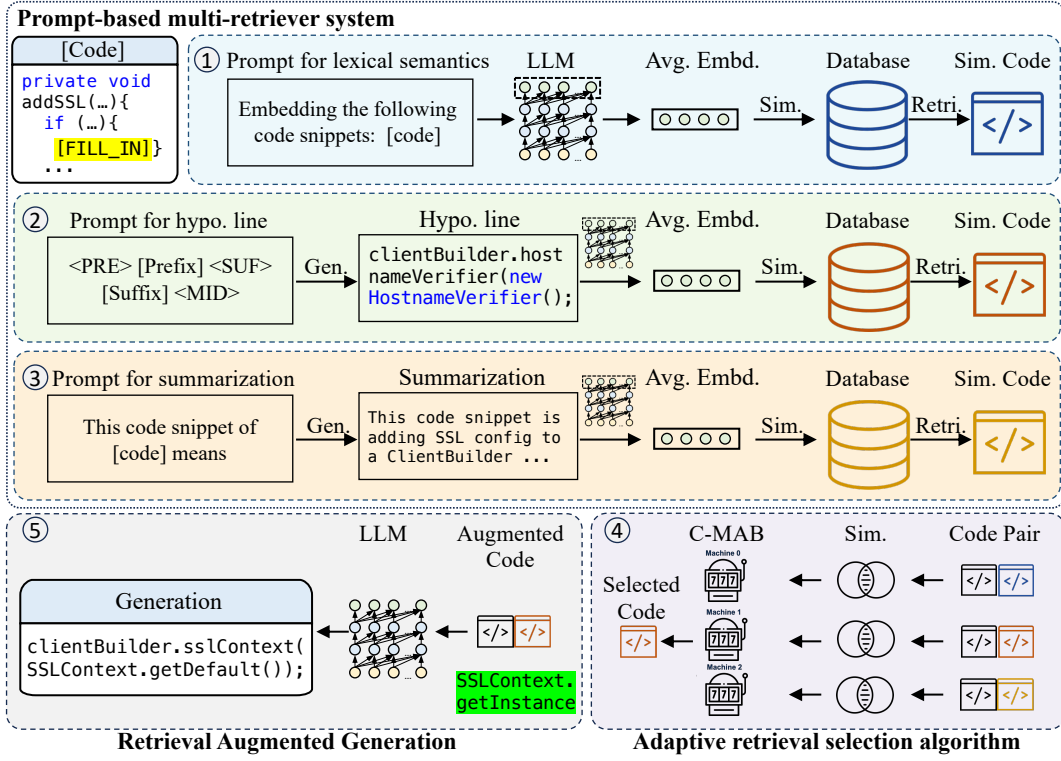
Prompt-based multi-retriever system

[Code]
private void
addSSL(…){
if (…){
[FILL_IN]}
...

① Prompt for lexical semantics
Embedding the following code snippets: [code]
LLM
Avg. Embd.
Sim.
Database
Retri.
Sim. Code

② Prompt for hypo. line
<PRE> [Prefix] <SUF> [Suffix] <MID>
Gen.
Hypo. line
clientBuilder.hostnameVerifier(new HostnameVerifier();
Avg. Embd.
Sim.
Database
Retri.
Sim. Code

③ Prompt for summarization
This code snippet of [code] means
Gen.
Summarization
This code snippet is adding SSL config to a ClientBuilder ...
Avg. Embd.
Sim.
Database
Retri.
Sim. Code

⑤
LLM
Augmented Code
Generation
clientBuilder.sslContext(
SSLContext.getDefault());
</>
</>
SSLContext.
getInstance

④
C-MAB
Sim.
Code Pair
Machine 0
Machine 1
Machine 2
777
777
777
Selected Code
</>
</>
</>

Retrieval Augmented Generation
Adaptive retrieval selection algorithm